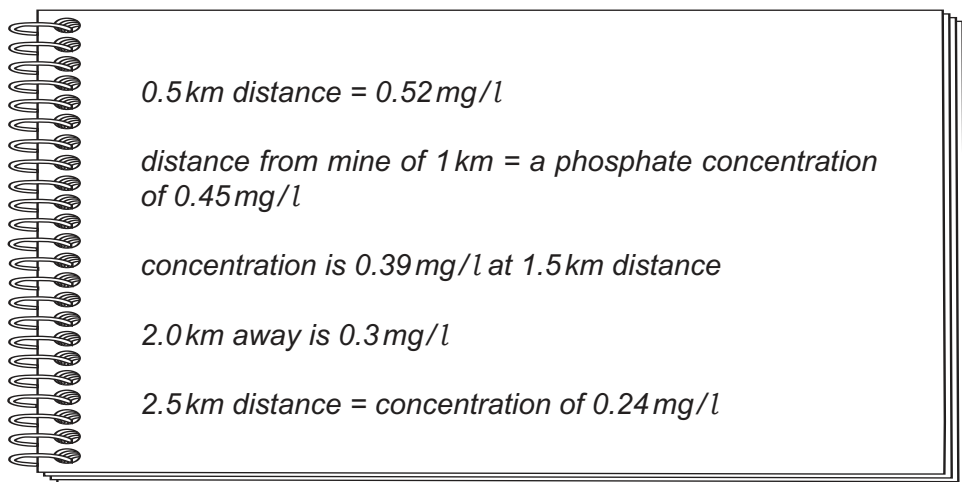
0.5 km distance = 0.52 mg/$l$

distance from mine of 1 km = a phosphate concentration of 0.45 mg/$l$

concentration is 0.39 mg/$l$ at 1.5 km distance

2.0 km away is 0.3 mg/$l$

2.5 km distance = concentration of 0.24 mg/$l$